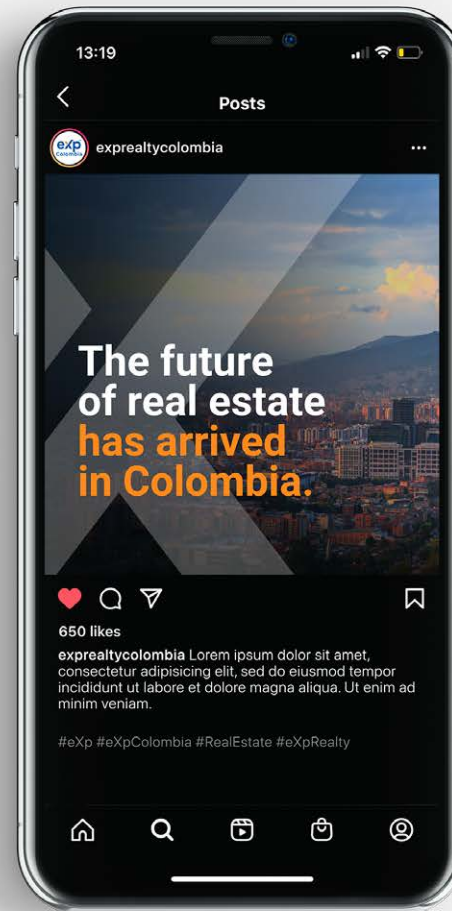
13:19

Posts

exp Colombia

exprealtycolombia

The future of real estate has arrived in Colombia.

650 likes

exprealtycolombia Lorem ipsum dolor sit amet, consectetur adipisicing elit, sed do eiusmod tempor incididunt ut labore et dolore magna aliqua. Ut enim ad minim veniam.

#eXp #eXpColombia #RealEstate #eXpRealty